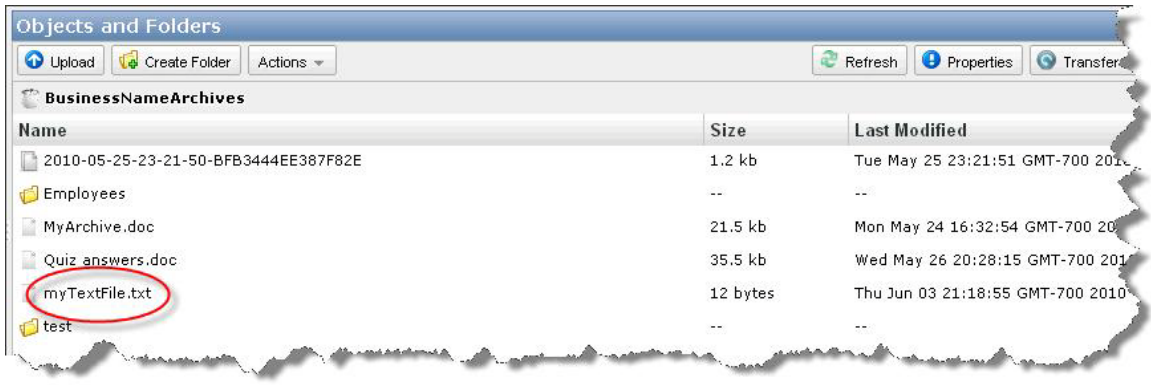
Objects and Folders

Upload | Create Folder | Actions | Refresh | Properties | Transfer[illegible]

BusinessNameArchives

| Name | Size | Last Modified |
|---|---|---|
| 2010-05-25-23-21-50-BFB3444EE387F82E | 1.2 kb | Tue May 25 23:21:51 GMT-700 201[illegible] |
| Employees | -- | -- |
| MyArchive.doc | 21.5 kb | Mon May 24 16:32:54 GMT-700 20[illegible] |
| Quiz answers.doc | 35.5 kb | Wed May 26 20:28:15 GMT-700 201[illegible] |
| myTextFile.txt | 12 bytes | Thu Jun 03 21:18:55 GMT-700 2010 |
| test | -- | -- |